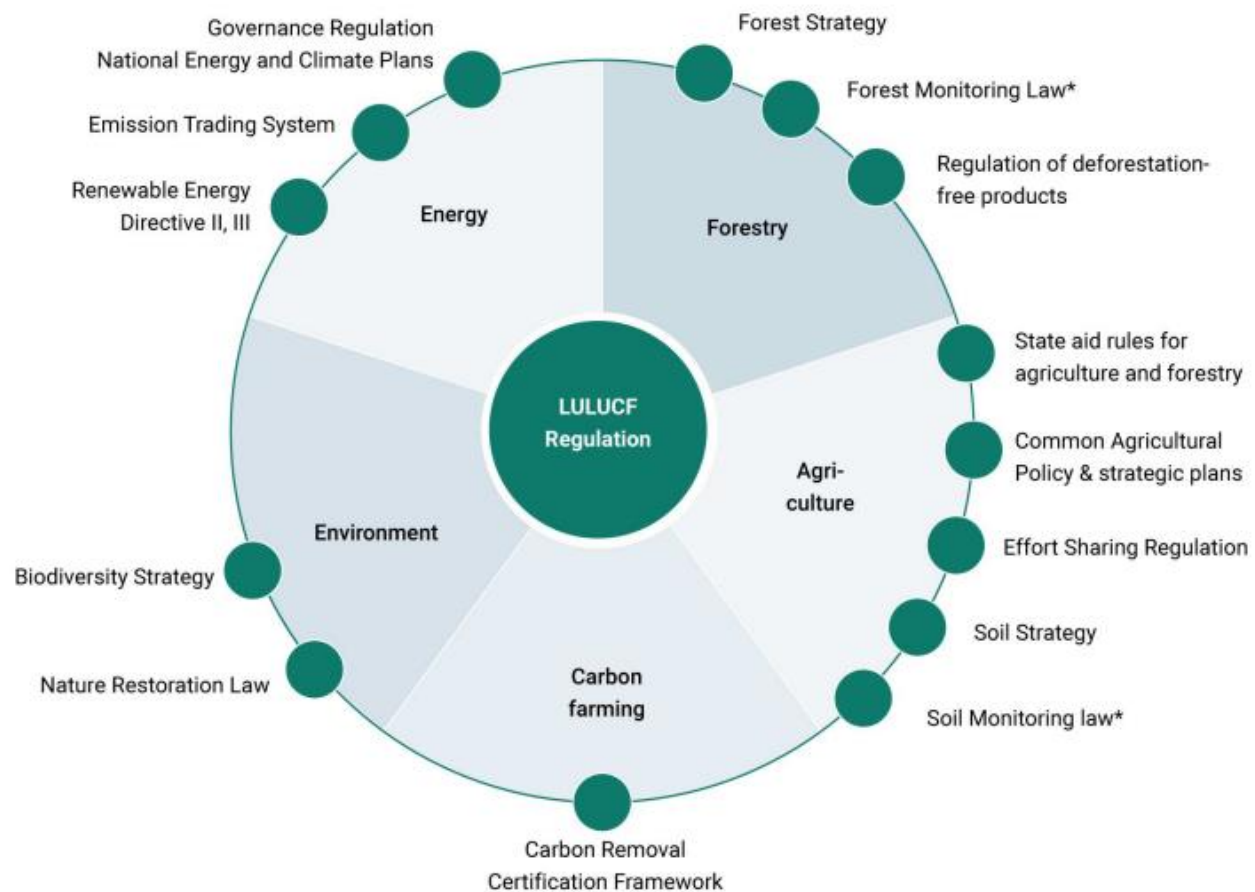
Governance Regulation
National Energy and Climate Plans

Emission Trading System

Renewable Energy Directive II, III

Energy

Forest Strategy

Forest Monitoring Law*

Regulation of deforestation-free products

Forestry

State aid rules for agriculture and forestry

Common Agricultural Policy & strategic plans

LULUCF Regulation

Agri-culture

Effort Sharing Regulation

Environment

Biodiversity Strategy

Soil Strategy

Nature Restoration Law

Carbon farming

Soil Monitoring law*

Carbon Removal Certification Framework